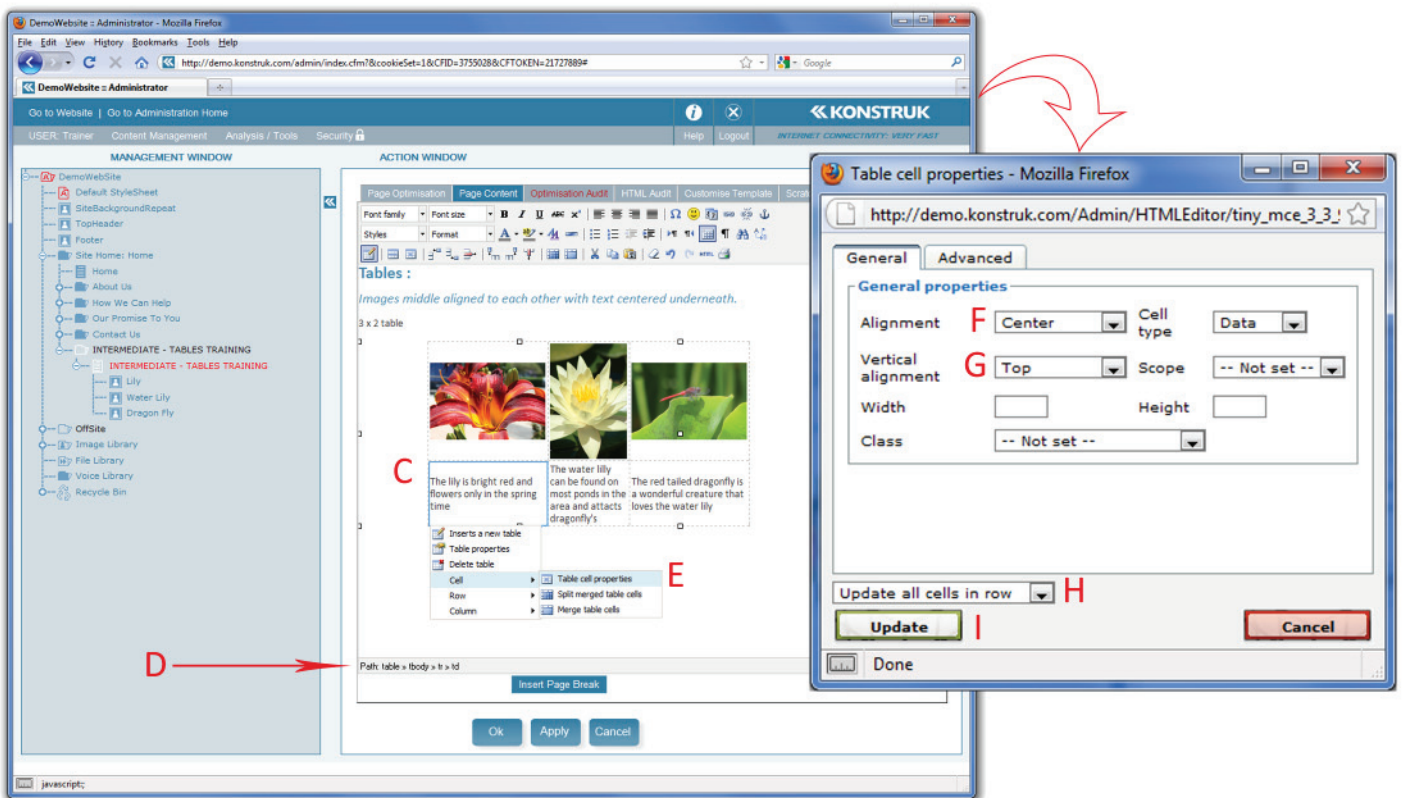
DemoWebsite :: Administrator - Mozilla Firefox

File Edit View History Bookmarks Tools Help

http://demo.konstruk.com/admin/index.cfm?&cookieSet=1&CFID=3755028&CFTOKEN=21727889#

Google

DemoWebsite :: Administrator

Go to Website | Go to Administration Home

Help Logout

KONSTRUK

INTERNET CONNECTIVITY: VERY FAST

USER: Trainer Content Management Analysis / Tools Security

MANAGEMENT WINDOW

DemoWebSite
Default StyleSheet
SiteBackgroundRepeat
TopHeader
Footer
Site Home: Home
Home
About Us
How We Can Help
Our Promise To You
Contact Us
INTERMEDIATE - TABLES TRAINING
INTERMEDIATE - TABLES TRAINING
Lily
Water Lily
Dragon Fly
OffSite
Image Library
File Library
Voice Library
Recycle Bin

ACTION WINDOW

Page Optimisation | Page Content | Optimisation Audit | HTML Audit | Customise Template | Scra

Font family | Font size | Styles | Format

Tables :

Images middle aligned to each other with text centered underneath.

3 x 2 table

C

The lily is bright red and flowers only in the spring time

The water lilly can be found on most ponds in the area and attacts dragonfly's

The red tailed dragonfly is a wonderful creature that loves the water lily

Inserts a new table
Table properties
Delete table
Cell
Row
Column

Table cell properties
Split merged table cells
Merge table cells

E

D

Path: table » tbody » tr » td

Insert Page Break

Ok Apply Cancel

javascript:;

Table cell properties - Mozilla Firefox

http://demo.konstruk.com/Admin/HTMLEditor/tiny_mce_3_3_

General | Advanced

General properties

| | | | |
|---|---|---|---|
| Alignment | F Center | Cell type | Data |
| Vertical alignment | G Top | Scope | -- Not set -- |
| Width | | Height | |
| Class | -- Not set -- | | |

Update all cells in row H

Update I

Cancel

Done